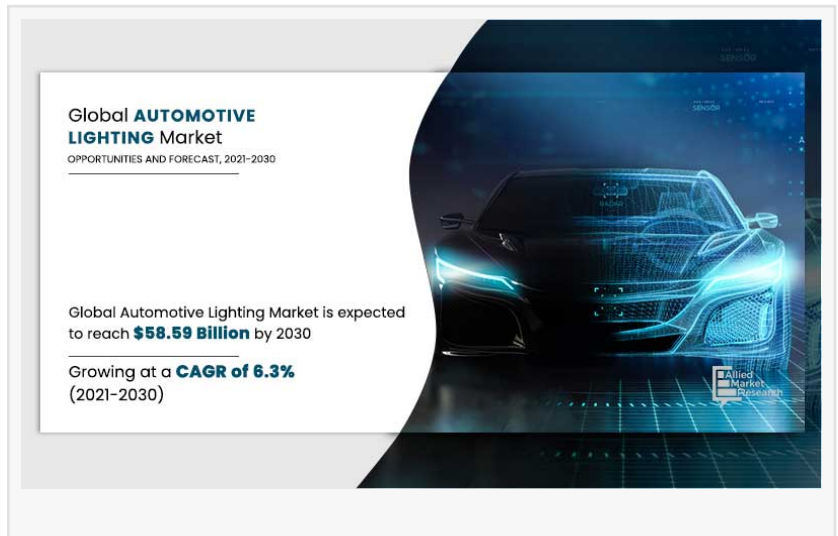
Global AUTOMOTIVE LIGHTING Market
OPPORTUNITIES AND FORECAST, 2021-2030

Global Automotive Lighting Market is expected to reach $58.59 Billion by 2030

Growing at a CAGR of 6.3% (2021-2030)

SENSOR
SENSOR
RADAR

Allied Market Research